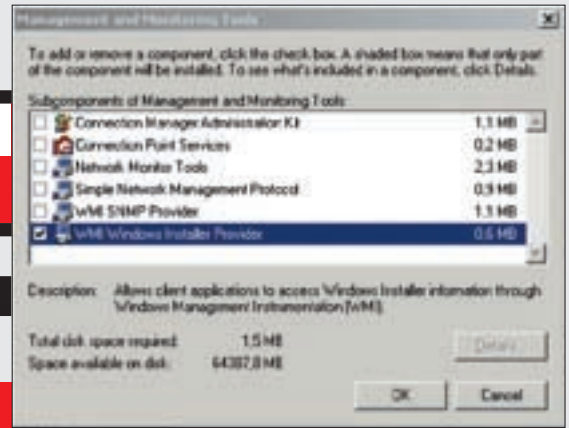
Management and Monitoring Tools

To add or remove a component, click the check box. A shaded box means that only part of the component will be installed. To see what's included in a component, click Details.

Subcomponents of Management and Monitoring Tools:

| | | |
|---|---|---|
| ☐ | Connection Manager Administration Kit | 1,1 MB |
| ☐ | Connection Point Services | 0,2 MB |
| ☐ | Network Monitor Tools | 2,3 MB |
| ☐ | Simple Network Management Protocol | 0,9 MB |
| ☐ | WMI SNMP Provider | 1,1 MB |
| ☑ | WMI Windows Installer Provider | 0,5 MB |

Description: Allows client applications to access Windows Installer information through Windows Management Instrumentation (WMI).

Total disk space required: 1,5 MB
Space available on disk: 64387,8 MB

Details...

OK Cancel